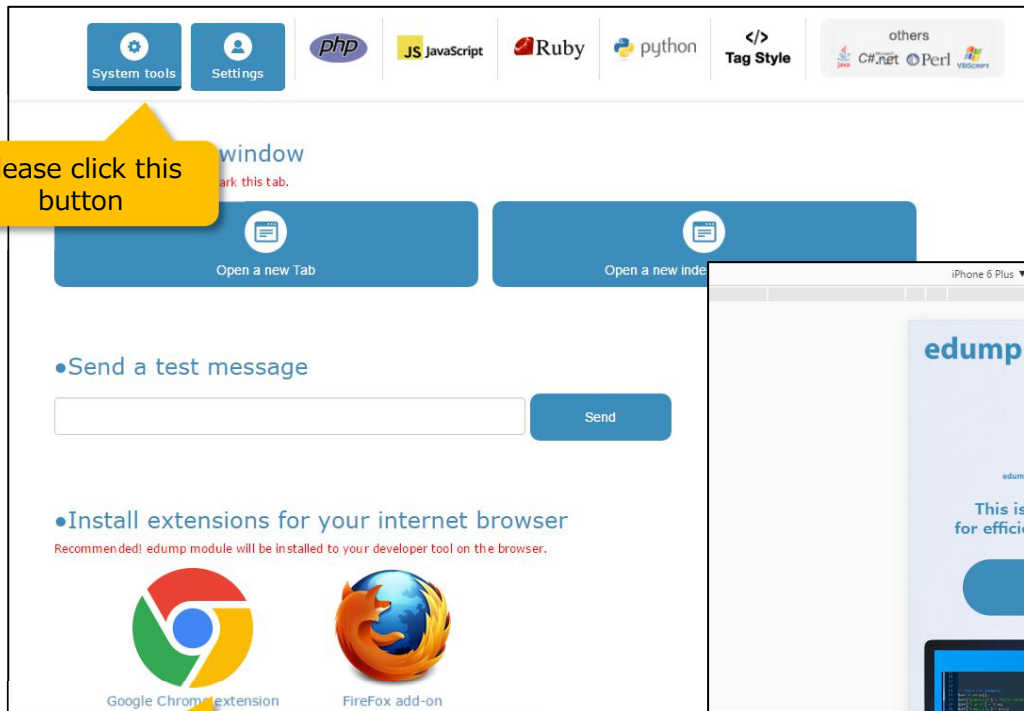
System tools
Settings
php
JS JavaScript
Ruby
python
</>
Tag Style
others
Java C#.net Perl VBScript

ease click this button

window
ark this tab.

Open a new Tab
Open a new inde

iPhone 6 Plus ▼

edump

edum

This is
for effici

●Send a test message

Send

●Install extensions for your internet browser
Recommended! edump module will be installed to your developer tool on the browser.

Google Chrom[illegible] extension
FireFox add-on